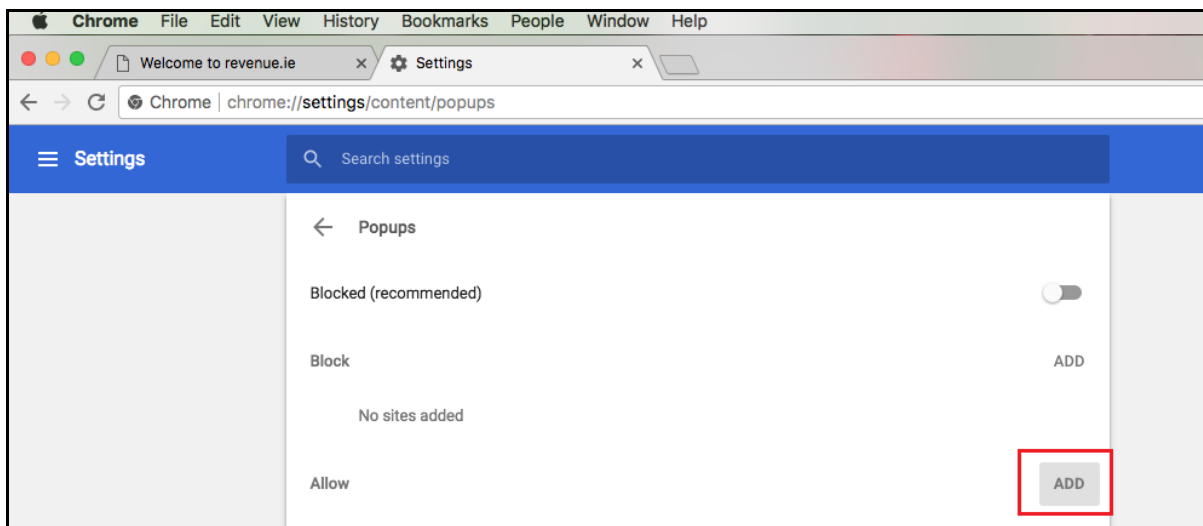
Chrome File Edit View History Bookmarks People Window Help

Welcome to revenue.ie ×

Settings ×

Chrome | chrome://settings/content/popups

Settings

Search settings

Popups

Blocked (recommended)

Block

ADD

No sites added

Allow

ADD